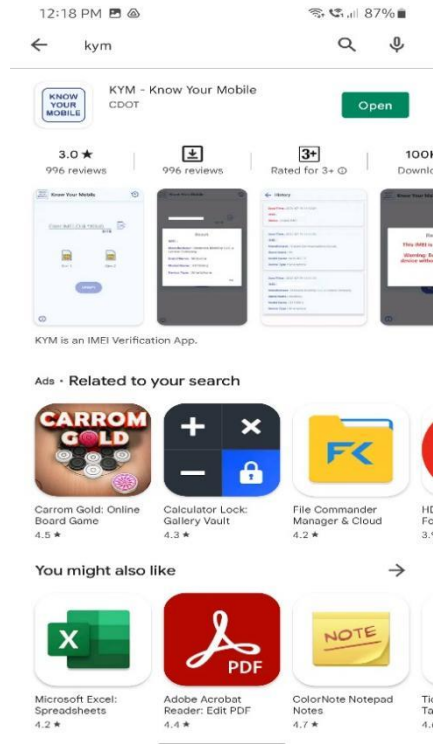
12:18 PM 87%

kym

KNOW YOUR MOBILE

KYM - Know Your Mobile
CDOT

Open

3.0 ★
996 reviews

996 reviews

3+
Rated for 3+ ⓘ

100K
Downlo

KYM is an IMEI Verification App.

Ads · Related to your search

CARROM GOLD

Carrom Gold: Online Board Game
4.5 ★

Calculator Lock: Gallery Vault
4.3 ★

FC

File Commander Manager & Cloud
4.2 ★

HD
Fo
3.

You might also like

→

X

Microsoft Excel: Spreadsheets
4.2 ★

PDF

Adobe Acrobat Reader: Edit PDF
4.4 ★

NOTE

ColorNote Notepad Notes
4.7 ★

Ti
Ta
4.